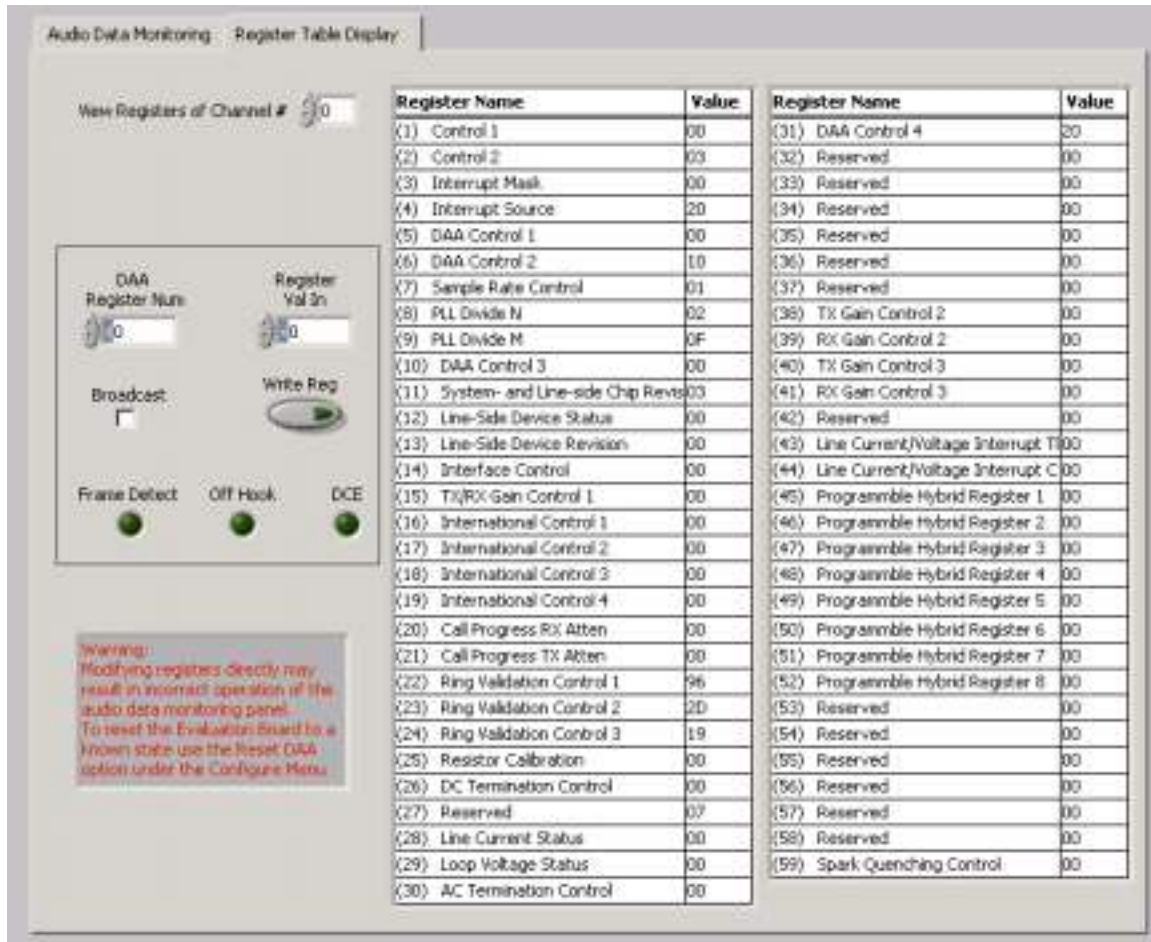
Audio Data Monitoring Register Table Display

View Registers of Channel # 0

DAA Register Num 0

Register Val In 0

Broadcast

Write Reg

Frame Detect Off Hook DCE

Warning: Modifying registers directly may result in incorrect operation of the audio data monitoring panel. To reset the Evaluation Board to a known state use the Reset DAA option under the Configure Menu.

| Register Name | Value |
|---|---|
| (1) Control 1 | 00 |
| (2) Control 2 | 03 |
| (3) Interrupt Mask | 00 |
| (4) Interrupt Source | 20 |
| (5) DAA Control 1 | 00 |
| (6) DAA Control 2 | 10 |
| (7) Sample Rate Control | 01 |
| (8) PLL Divide N | 02 |
| (9) PLL Divide M | 0F |
| (10) DAA Control 3 | 00 |
| (11) System- and Line-side Chip Revis | 03 |
| (12) Line-Side Device Status | 00 |
| (13) Line-Side Device Revision | 00 |
| (14) Interface Control | 00 |
| (15) TX/RX Gain Control 1 | 00 |
| (16) International Control 1 | 00 |
| (17) International Control 2 | 00 |
| (18) International Control 3 | 00 |
| (19) International Control 4 | 00 |
| (20) Call Progress RX Atten | 00 |
| (21) Call Progress TX Atten | 00 |
| (22) Ring Validation Control 1 | 96 |
| (23) Ring Validation Control 2 | 2D |
| (24) Ring Validation Control 3 | 19 |
| (25) Resistor Calibration | 00 |
| (26) DC Termination Control | 00 |
| (27) Reserved | 07 |
| (28) Line Current Status | 00 |
| (29) Loop Voltage Status | 00 |
| (30) AC Termination Control | 00 |

| Register Name | Value |
|---|---|
| (31) DAA Control 4 | 20 |
| (32) Reserved | 00 |
| (33) Reserved | 00 |
| (34) Reserved | 00 |
| (35) Reserved | 00 |
| (36) Reserved | 00 |
| (37) Reserved | 00 |
| (38) TX Gain Control 2 | 00 |
| (39) RX Gain Control 2 | 00 |
| (40) TX Gain Control 3 | 00 |
| (41) RX Gain Control 3 | 00 |
| (42) Reserved | 00 |
| (43) Line Current/Voltage Interrupt T | 00 |
| (44) Line Current/Voltage Interrupt C | 00 |
| (45) Programmble Hybrid Register 1 | 00 |
| (46) Programmble Hybrid Register 2 | 00 |
| (47) Programmble Hybrid Register 3 | 00 |
| (48) Programmble Hybrid Register 4 | 00 |
| (49) Programmble Hybrid Register 5 | 00 |
| (50) Programmble Hybrid Register 6 | 00 |
| (51) Programmble Hybrid Register 7 | 00 |
| (52) Programmble Hybrid Register 8 | 00 |
| (53) Reserved | 00 |
| (54) Reserved | 00 |
| (55) Reserved | 00 |
| (56) Reserved | 00 |
| (57) Reserved | 00 |
| (58) Reserved | 00 |
| (59) Spark Quenching Control | 00 |